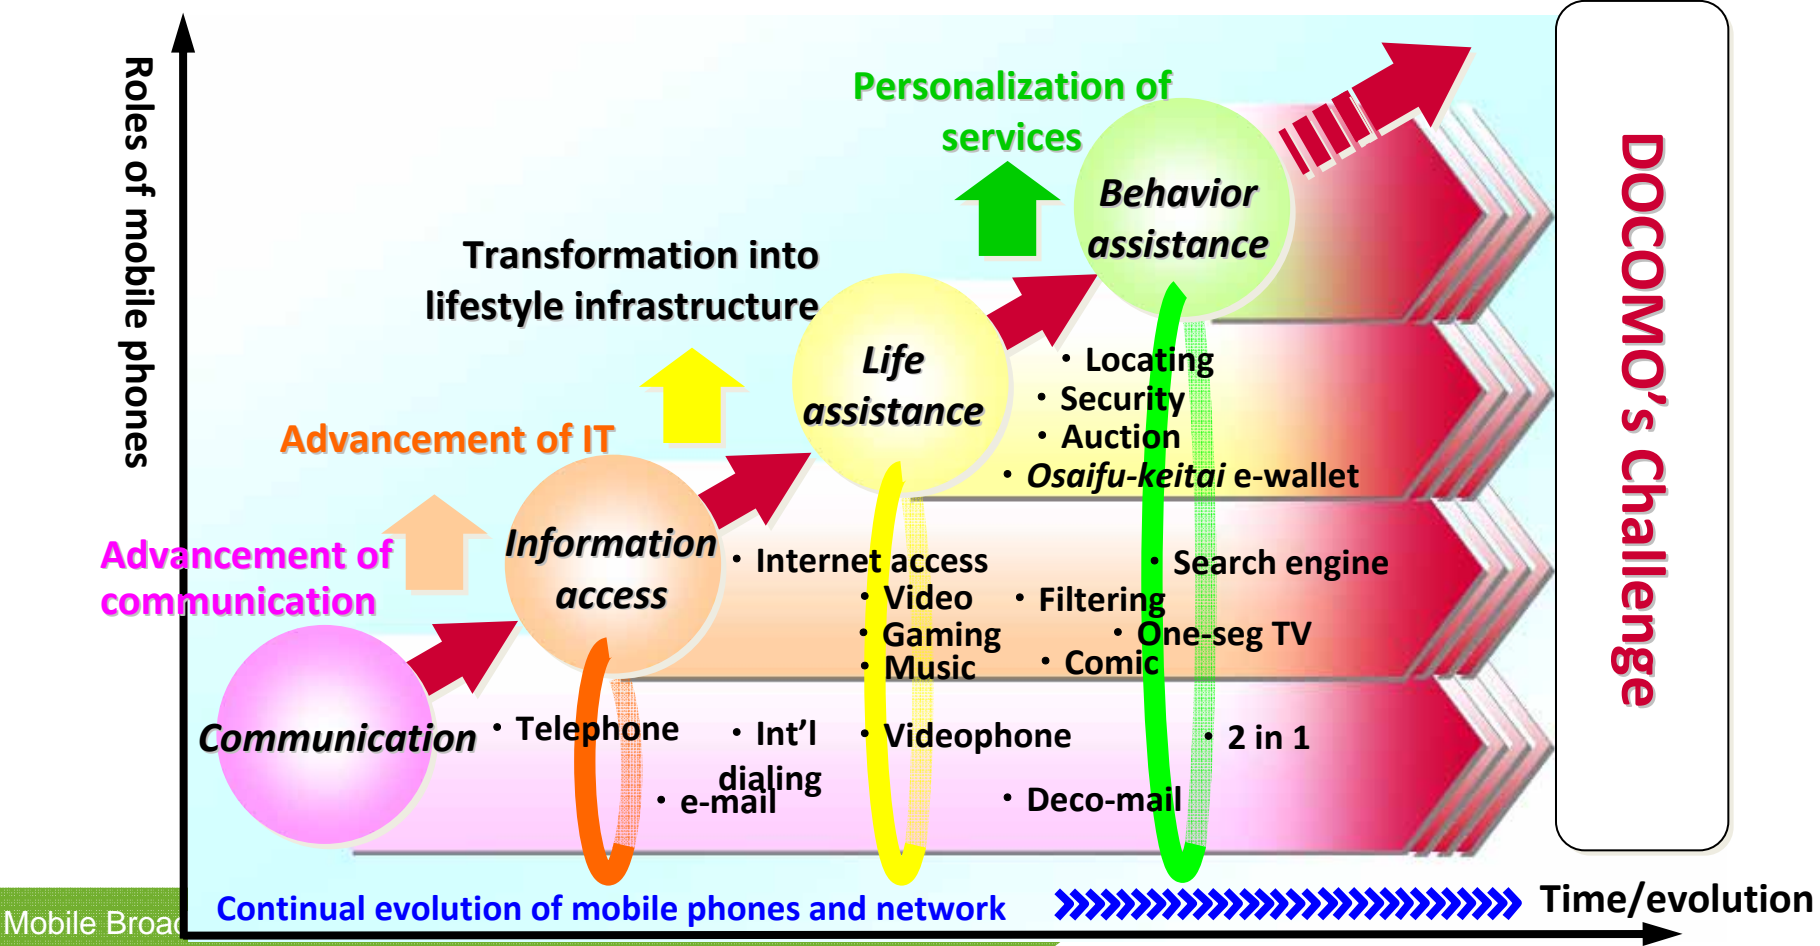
Roles of mobile phones

Personalization of services

Behavior assistance

Transformation into lifestyle infrastructure

Life assistance

Advancement of IT

Information access

Advancement of communication

Communication

DOCOMO's Challenge

・Locating
・Security
・Auction
・*Osaifu-keitai* e-wallet

・Internet access
・Video
・Gaming
・Music

・Search engine
・Filtering
・One-seg TV
・Comic

・Telephone
・Int'l dialing
・e-mail

・Videophone
・Deco-mail

・2 in 1

Continual evolution of mobile phones and network

Time/evolution

Mobile Broa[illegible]